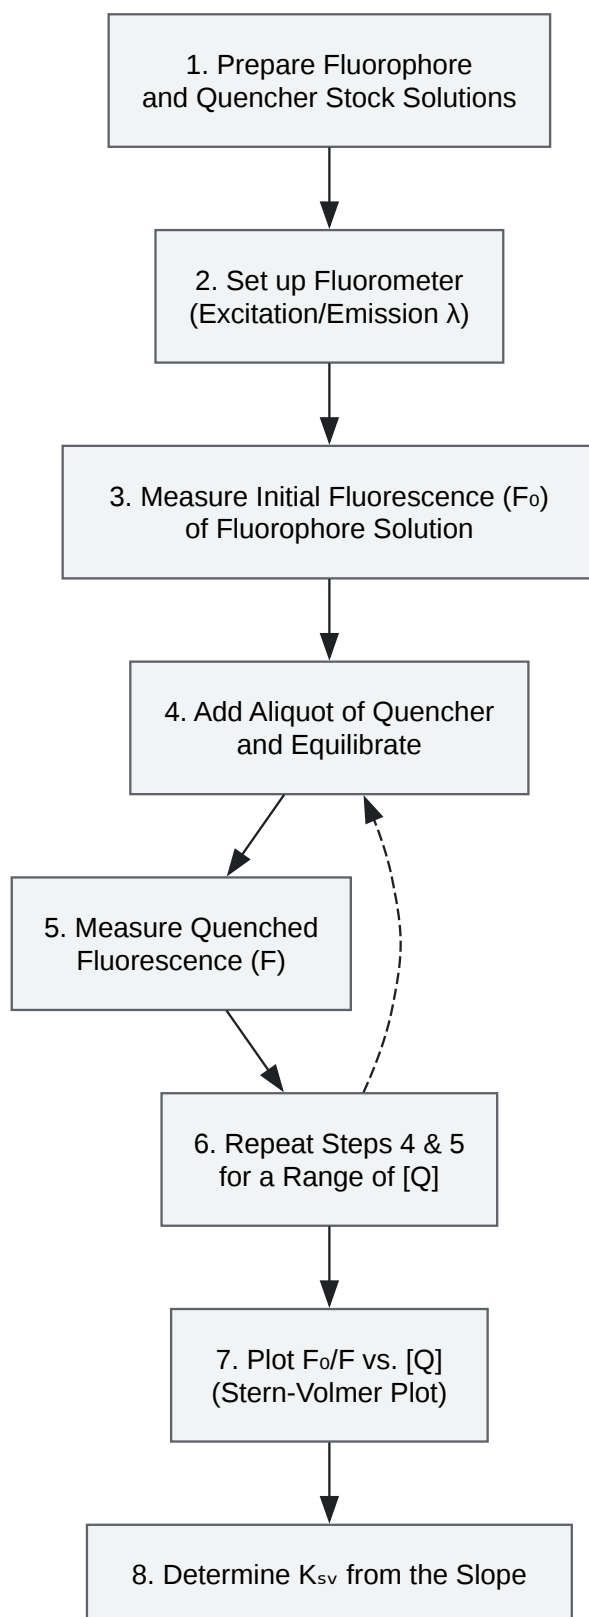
1. Prepare Fluorophore and Quencher Stock Solutions

2. Set up Fluorometer (Excitation/Emission λ)

3. Measure Initial Fluorescence ($F_0$) of Fluorophore Solution

4. Add Aliquot of Quencher and Equilibrate

5. Measure Quenched Fluorescence (F)

6. Repeat Steps 4 & 5 for a Range of [Q]

7. Plot $F_0/F$ vs. [Q] (Stern-Volmer Plot)

8. Determine $K_{sv}$ from the Slope